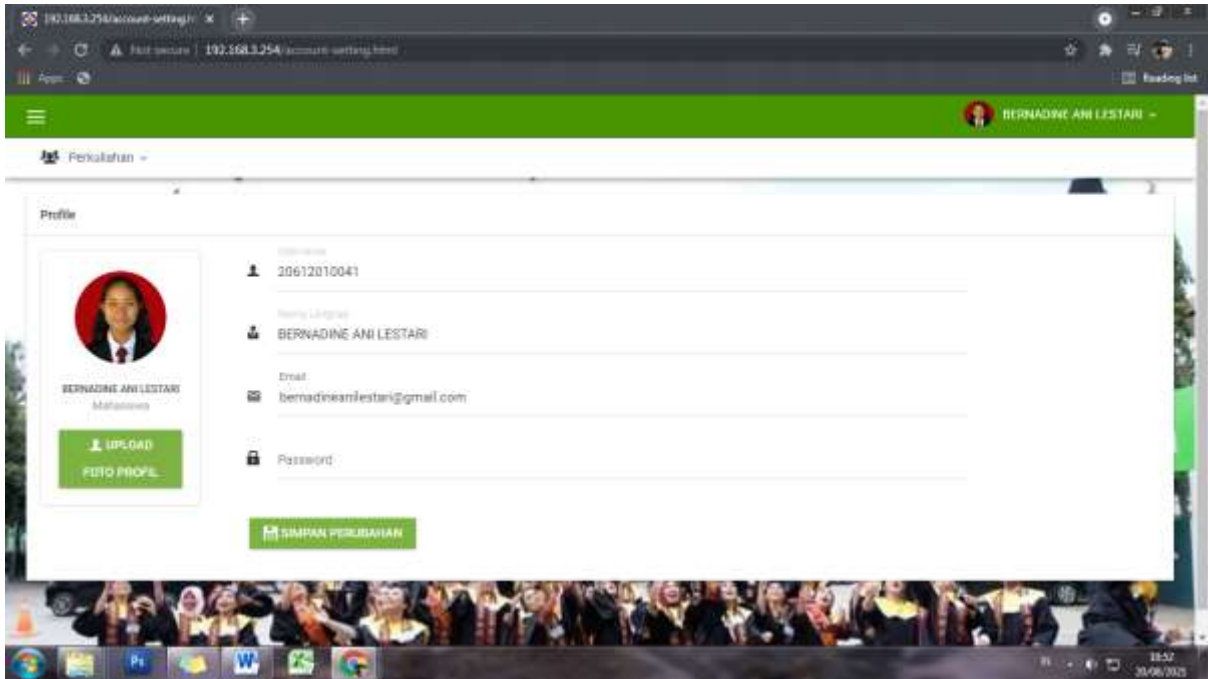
192.168.3.254/account-setting.h ×

Not secure | 192.168.3.254/account-setting.html

Apps

Reading list

BERNADINE ANI LESTARI

Perkuliahan

Profile

BERNADINE ANI LESTARI
Mahasiswa

UPLOAD FOTO PROFIL

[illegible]
20612010041

Nama Lengkap
BERNADINE ANI LESTARI

Email
bernadineanilestari@gmail.com

Password

SIMPAN PERUBAHAN

19:52
20/06/2021